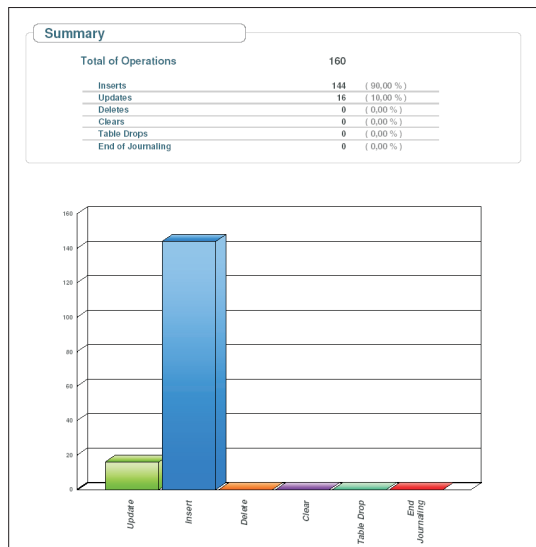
Summary

Total of Operations 160

| | | |
|---|---|---|
| Inserts | 144 | ( 90,00 % ) |
| Updates | 16 | ( 10,00 % ) |
| Deletes | 0 | ( 0,00 % ) |
| Clears | 0 | ( 0,00 % ) |
| Table Drops | 0 | ( 0,00 % ) |
| End of Journaling | 0 | ( 0,00 % ) |

160
140
120
100
80
60
40
20
0

Update
Insert
Delete
Clear
Table Drop
End Journaling